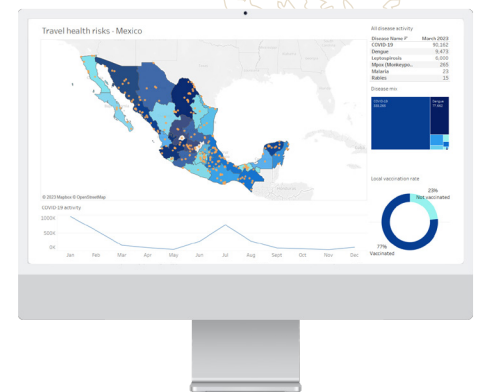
Travel health risks - Mexico

All disease activity

| Disease Name $\mathcal{F}$ | March 2023 |
|---|---|
| COVID-19 | 90,162 |
| Dengue | 9,473 |
| Leptospirosis | 6,000 |
| Mpox (Monkeypo.. | 265 |
| Malaria | 23 |
| Rabies | 15 |

Disease mix

COVID-19
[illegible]

Dengue
77,662

© 2023 Mapbox © OpenStreetMap

COVID-19 Activity

1000K
500K
0K

Jan Feb Mar Apr May Jun Jul Aug Sept Oct Nov Dec

Local vaccination rate

23%
Not vaccinated

77%
Vaccinated